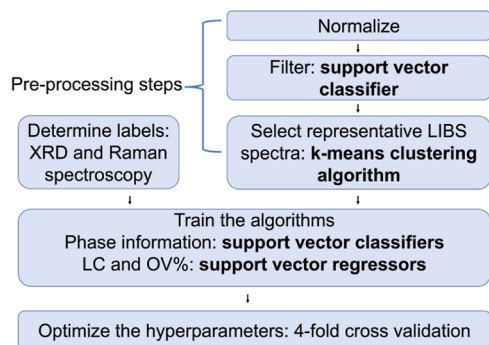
Normalize

Pre-processing steps

Filter: support vector classifier

Determine labels: XRD and Raman spectroscopy

Select representative LIBS spectra: k-means clustering algorithm

Train the algorithms
Phase information: support vector classifiers
LC and OV%: support vector regressors

Optimize the hyperparameters: 4-fold cross validation